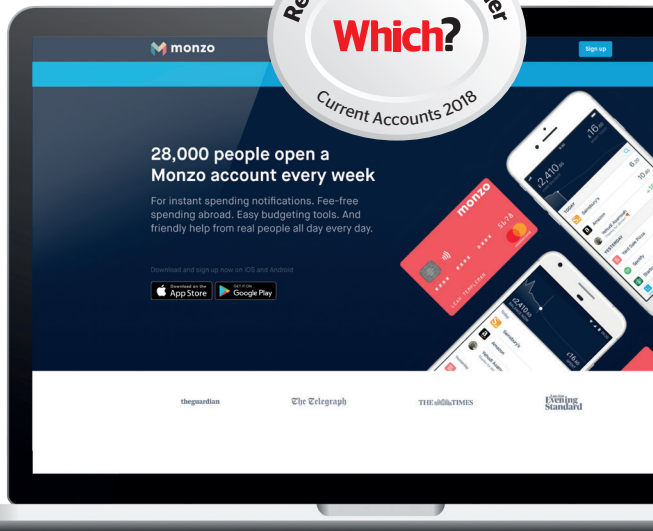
Re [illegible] er

Which?

Current Accounts 2018

monzo

Sign up

28,000 people open a Monzo account every week

For instant spending notifications. Fee-free spending abroad. Easy budgeting tools. And friendly help from real people all day every day.

Download and sign up now on iOS and Android

Download on the App Store

GET IT ON Google Play

monzo

theguardian

The Telegraph

THE TIMES

Evening Standard